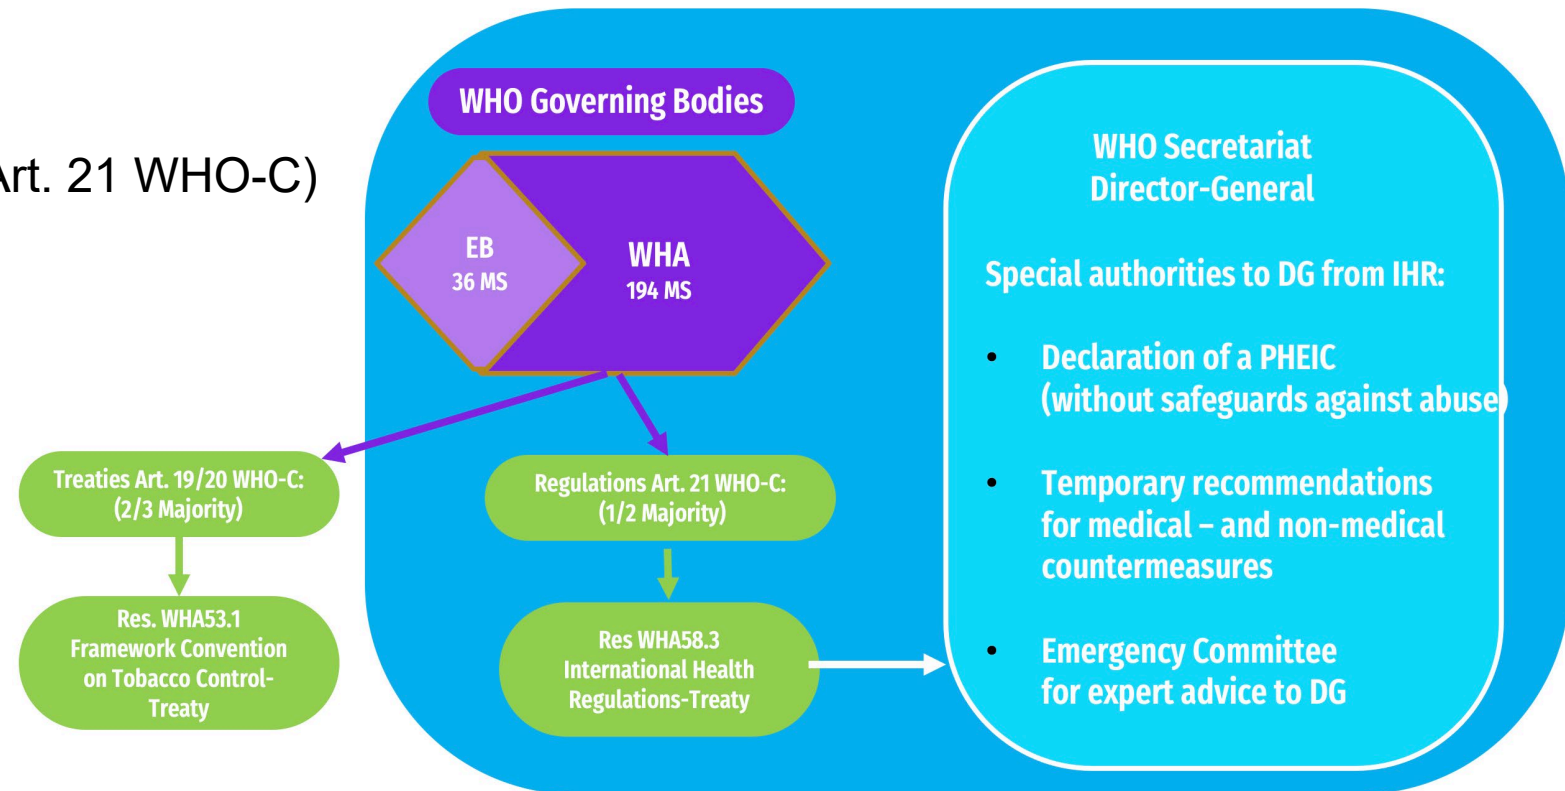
rt. 21 WHO-C)

WHO Governing Bodies

EB
36 MS

WHA
194 MS

Treaties Art. 19/20 WHO-C: (2/3 Majority)

Res. WHA53.1 Framework Convention on Tobacco Control-Treaty

Regulations Art. 21 WHO-C: (1/2 Majority)

Res WHA58.3 International Health Regulations-Treaty

WHO Secretariat
Director-General

Special authorities to DG from IHR:

• Declaration of a PHEIC (without safeguards against abuse)

• Temporary recommendations for medical – and non-medical countermeasures

• Emergency Committee for expert advice to DG